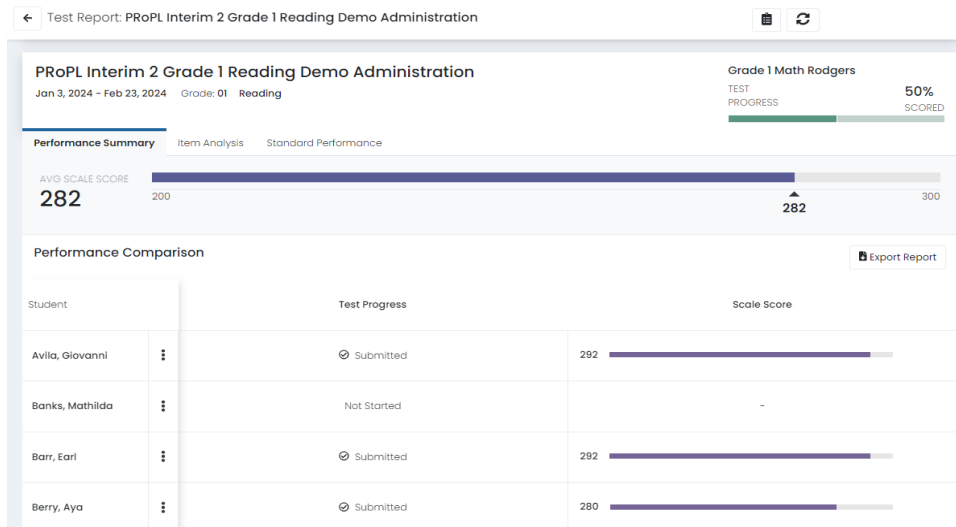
← Test Report: PRoPL Interim 2 Grade 1 Reading Demo Administration

PRoPL Interim 2 Grade 1 Reading Demo Administration
Jan 3, 2024 - Feb 23, 2024 Grade: 01 Reading

Grade 1 Math Rodgers
TEST PROGRESS
50% SCORED

Performance Summary | Item Analysis | Standard Performance

AVG SCALE SCORE
282
200
282
300

Performance Comparison
Export Report

| Student | Test Progress | Scale Score |
|---|---|---|
| Avila, Giovanni | Submitted | 292 |
| Banks, Mathilda | Not Started | - |
| Barr, Earl | Submitted | 292 |
| Berry, Aya | Submitted | 280 |